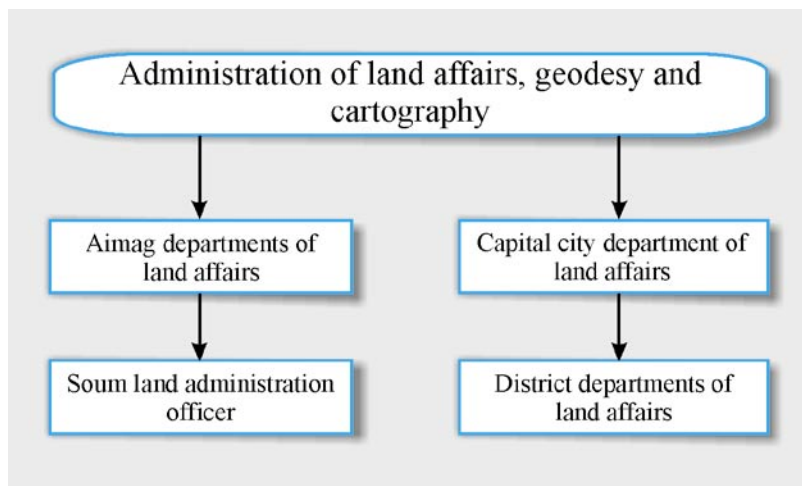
Administration of land affairs, geodesy and cartography

Aimag departments of land affairs

Soum land administration officer

Capital city department of land affairs

District departments of land affairs